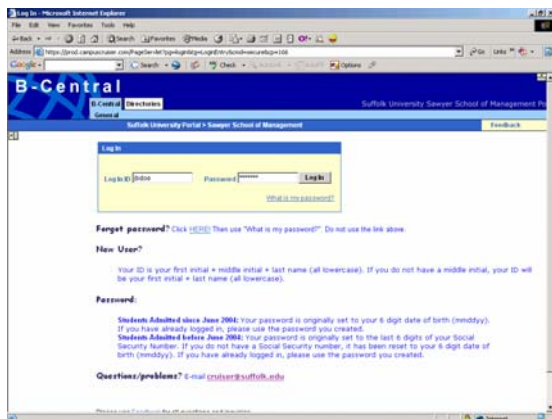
Log In - Microsoft Internet Explorer

File Edit View Favorites Tools Help

Back Search Favorites Media

Address https://prod.campuscruiser.com/PageServlet?pg=login&tg=LoginEntry&cmd=secure&cp=166

Go Links

Google Search Check Options

B-Central

B-Central Directories

General

Suffolk University Sawyer School of Management Po

Suffolk University Portal > Sawyer School of Management

Feedback

Log In

Log In ID jtdoe Password ******** Log In

What is my password?

Forget password? Click HERE! Then use "What is my password?". Do not use the link above.

New User?

Your ID is your first initial + middle initial + last name (all lowercase). If you do not have a middle initial, your ID will be your first initial + last name (all lowercase).

Password:

Students Admitted since June 2004: Your password is originally set to your 6 digit date of birth (mmddyy). If you have already logged in, please use the password you created.
Students Admitted before June 2004: Your password is originally set to the last 6 digits of your Social Security Number. If you do not have a Social Security number, it has been reset to your 6 digit date of birth (mmddyy). If you have already logged in, please use the password you created.

Questions/problems? E-mail cruiser@suffolk.edu

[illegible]

Internet